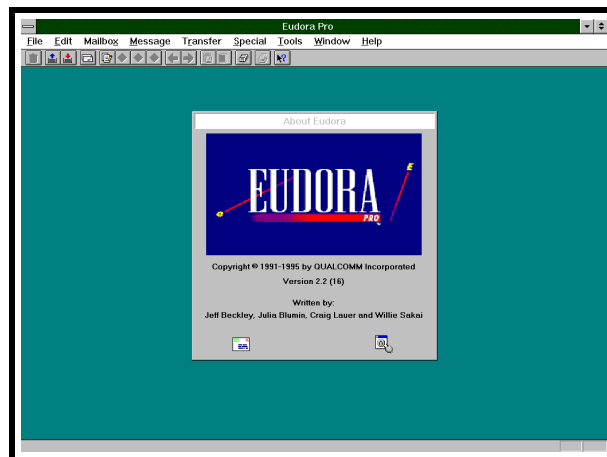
Eudora Pro

File Edit Mailbox Message Transfer Special Tools Window Help

About Eudora

EUDORA PRO

Copyright © 1991-1995 by QUALCOMM Incorporated

Version 2.2 (16)

Written by:

Jeff Beckley, Julia Blumin, Craig Lauer and Willie Sakai